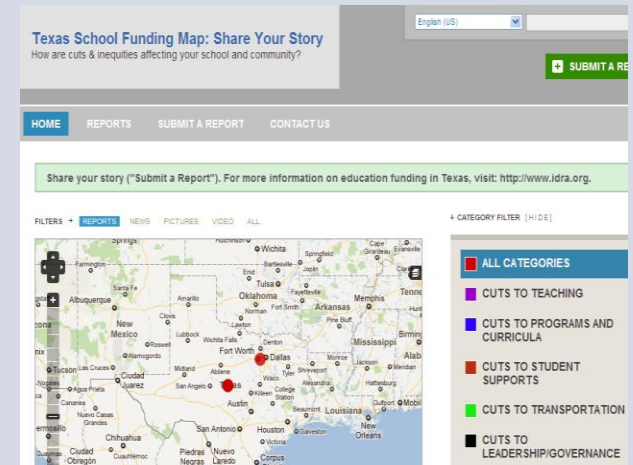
Texas School Funding Map: Share Your Story
How are cuts & inequities affecting your school and community?

English (US)

SUBMIT A RE

HOME REPORTS SUBMIT A REPORT CONTACT US

Share your story ("Submit a Report"). For more information on education funding in Texas, visit: http://www.idra.org.

FILTERS + REPORTS NEWS PICTURES VIDEO ALL

CATEGORY FILTER [HIDE]

Springs Hutchinson Wichita Springfield Cape Girardeau Evansville Farmington Bartlesville Joplin Tulsa Fayetteville Albuquerque Santa Fe Amarillo Oklahoma Fort Smith Arkansas Memphis Tenne New Mexico Clovis Norman Lawton Pine Bluff Lubbock Wichita Falls Mississippi Birming Roswell Alamogordo Fort Worth Denton Dallas Tyler Shreveport Monroe Jackson Alab Meridian Tucson Las Cruces Ciudad Juarez Midland Abilene Waco San Angelo Killeen College Station Alexandria Hattiesburg Agua Prieta Texas Austin Louisiana Gulfport Mobile Nogales Cananea Nuevo Casas Grandes Beaumont San Antonio Houston Galveston New Orleans Hermosillo Chihuahua Victoria Piedras Negras Nuevo Laredo Corpus Cuauhtemoc Obregon Guaymas

ALL CATEGORIES
CUTS TO TEACHING
CUTS TO PROGRAMS AND CURRICULA
CUTS TO STUDENT SUPPORTS
CUTS TO TRANSPORTATION
CUTS TO LEADERSHIP/GOVERNANCE